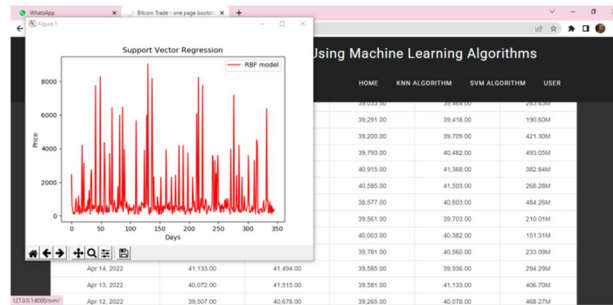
WhatsApp
Bitcoin Trade - one page bootstr
+
Figure 1
Support Vector Regression
RBF model
Price
8000
6000
4000
2000
0
0 50 100 150 200 250 300 350
Days
Using Machine Learning Algorithms
HOME KNN ALGORITHM SVM ALGORITHM USER

| | | | | |
|---|---|---|---|---|
| | | 39,033.00 | 39,464.00 | 283.63M |
| | | 39,291.00 | 39,418.00 | 190.60M |
| | | 39,200.00 | 39,709.00 | 421.30M |
| | | 39,793.00 | 40,482.00 | 493.05M |
| | | 40,915.00 | 41,368.00 | 382.84M |
| | | 40,585.00 | 41,503.00 | 268.28M |
| | | 38,577.00 | 40,803.00 | 484.26M |
| | | 39,561.00 | 39,703.00 | 210.01M |
| | | 40,003.00 | 40,382.00 | 151.31M |
| | | 39,781.00 | 40,560.00 | 233.09M |
| Apr 14, 2022 | 41,133.00 | 41,494.00 | 39,585.00 | 39,936.00 | 294.29M |
| Apr 13, 2022 | 40,072.00 | 41,515.00 | 39,581.00 | 41,133.00 | 406.70M |
| Apr 12, 2022 | 39,507.00 | 40,676.00 | 39,265.00 | 40,078.00 | 468.27M |

127.0.0.1:8000/svm/